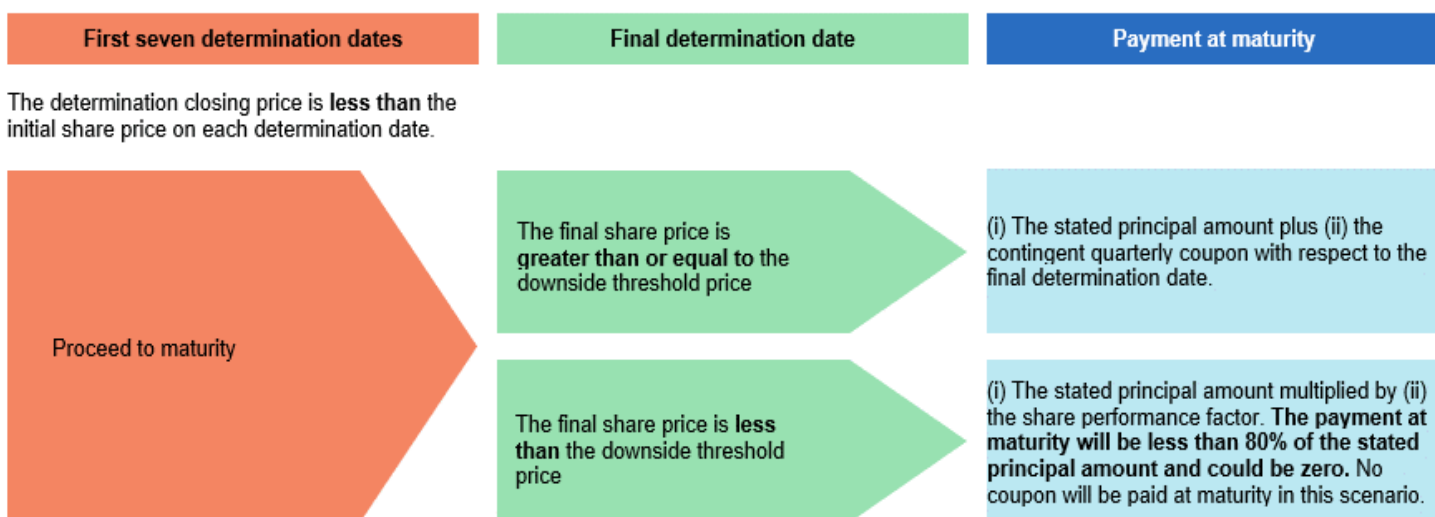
First seven determination dates

Final determination date

Payment at maturity

The determination closing price is less than the initial share price on each determination date.

Proceed to maturity

The final share price is greater than or equal to the downside threshold price

(i) The stated principal amount plus (ii) the contingent quarterly coupon with respect to the final determination date.

The final share price is less than the downside threshold price

(i) The stated principal amount multiplied by (ii) the share performance factor. The payment at maturity will be less than 80% of the stated principal amount and could be zero. No coupon will be paid at maturity in this scenario.